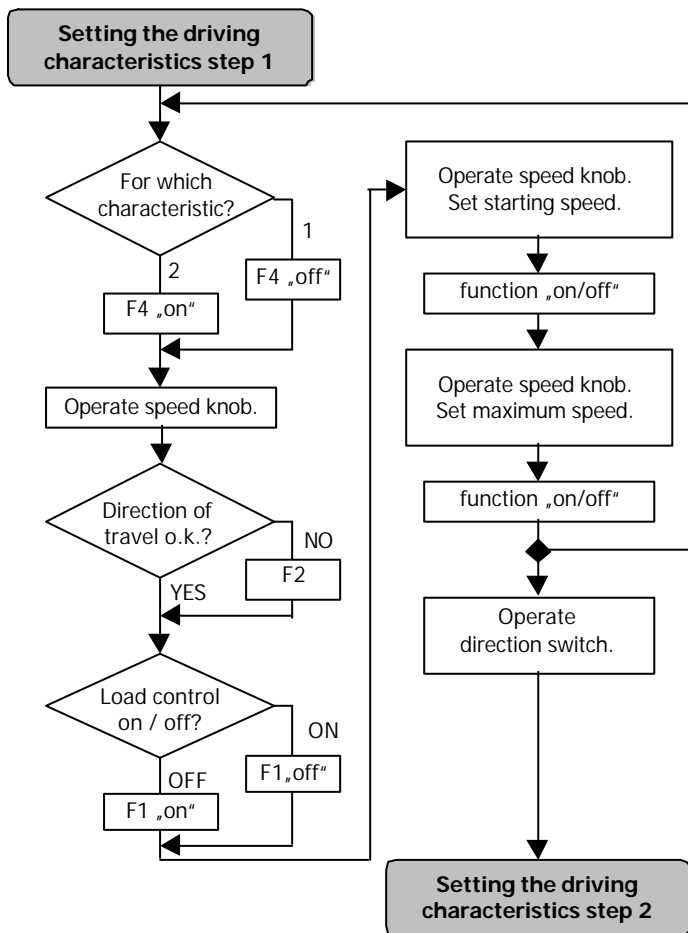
Setting the driving characteristics step 1

For which characteristic?

2

1

F4 „on"

F4 „off"

Operate speed knob.

Direction of travel o.k.?

NO

F2

YES

Load control on / off?

ON

OFF

F1„off"

F1 „on"

Operate speed knob. Set starting speed.

function „on/off"

Operate speed knob. Set maximum speed.

function „on/off"

Operate direction switch.

Setting the driving characteristics step 2